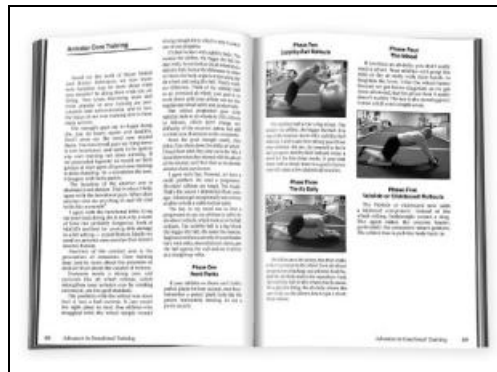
Ab Roller Core Training

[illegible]

Phase One
Hard Planks

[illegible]

Phase Two
Laundry Ball Rollouts

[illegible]

Phase Three
The Ab Belly

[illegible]

Phase Four
Wheel Rollout

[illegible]

Phase Five
Variable or Chalkboard Rollouts

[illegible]

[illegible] Advances in Functional Training

Advances in Functional Training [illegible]